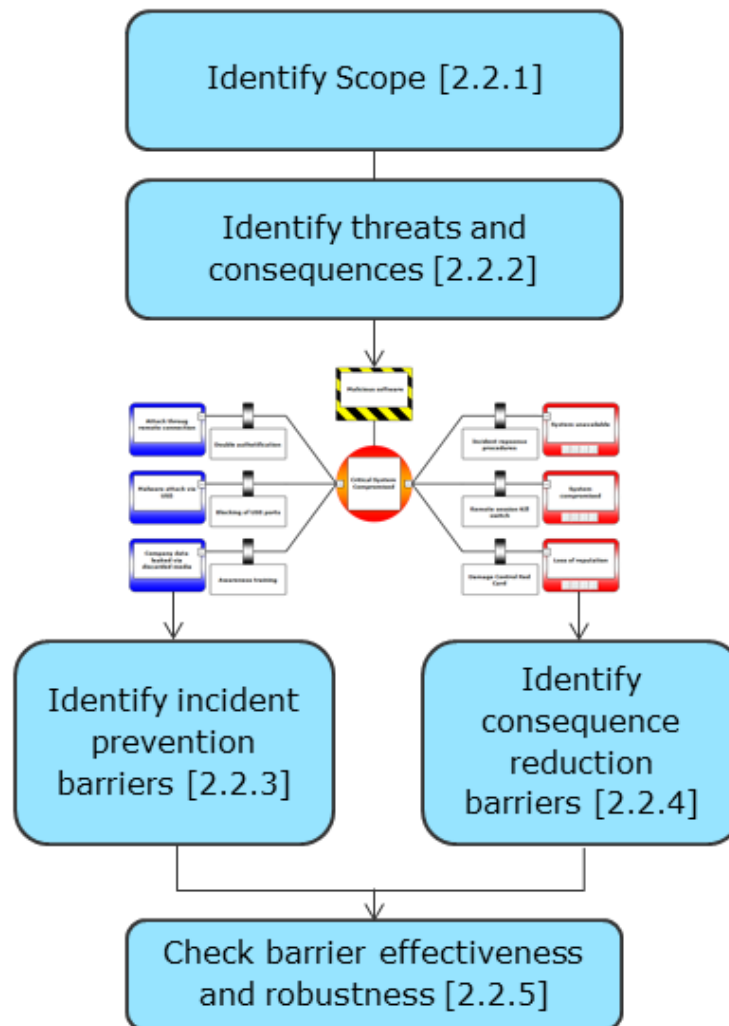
Identify Scope [2.2.1]

Identify threats and consequences [2.2.2]

Malicious software

Attack through remote connection

Double authentification

Malware attack via USB

Blocking of USB ports

Company data leaked via discarded media

Awareness training

Critical System Compromised

Incident response procedures

System unavailable

Remote session kill switch

System compromised

Damage Control Red Card

Loss of reputation

Identify incident prevention barriers [2.2.3]

Identify consequence reduction barriers [2.2.4]

Check barrier effectiveness and robustness [2.2.5]